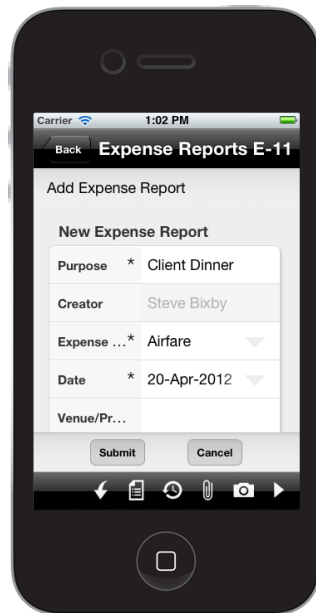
Carrier 1:02 PM

Back Expense Reports E-11

Add Expense Report

New Expense Report

| | | |
|---|---|---|
| Purpose | * | Client Dinner |
| Creator | | Steve Bixby |
| Expense ... | * | Airfare |
| Date | * | 20-Apr-2012 |
| Venue/Pr... | | |

Submit Cancel